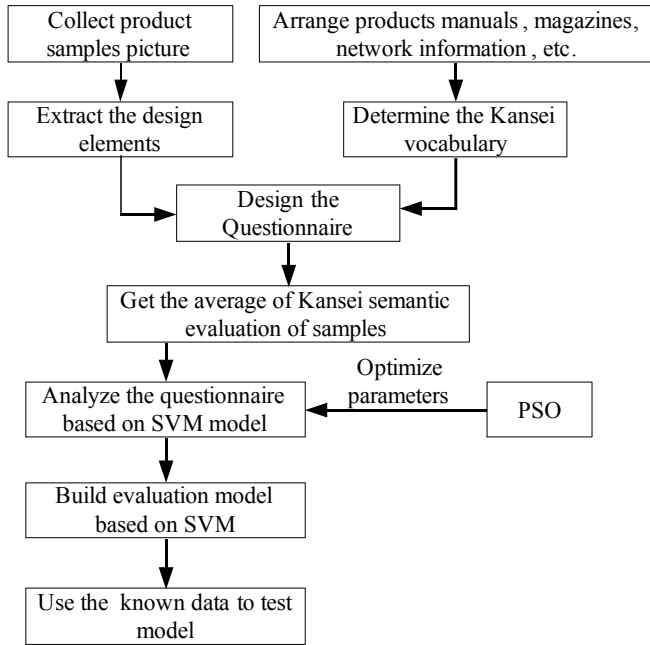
Collect product samples picture

Arrange products manuals , magazines, network information , etc.

Extract the design elements

Determine the Kansei vocabulary

Design the Questionnaire

Get the average of Kansei semantic evaluation of samples

Optimize parameters

Analyze the questionnaire based on SVM model

PSO

Build evaluation model based on SVM

Use the known data to test model